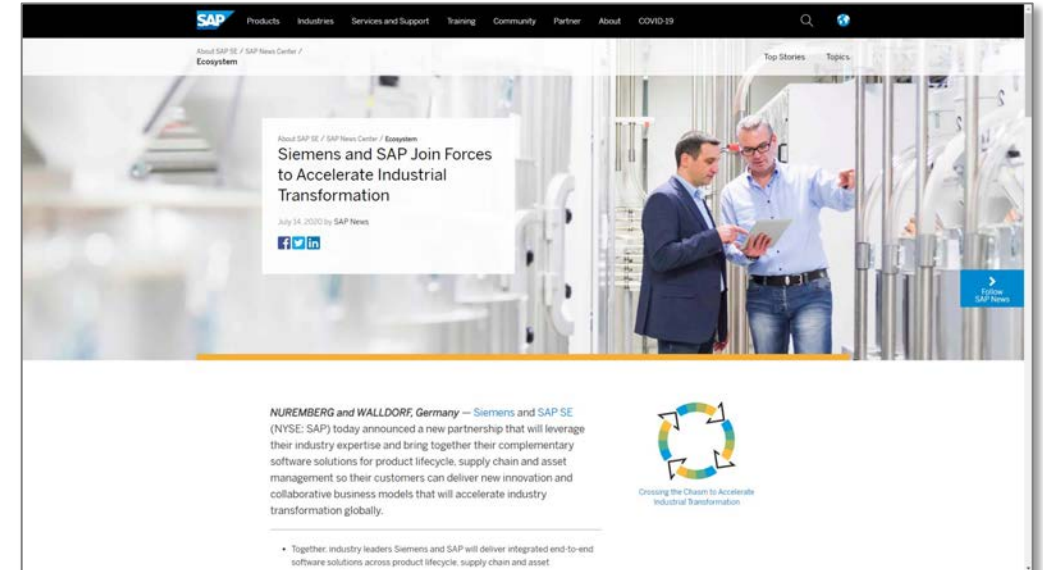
SAP Products Industries Services and Support Training Community Partner About COVID-19

About SAP SE / SAP News Center /
Ecosystem

Top Stories Topics

About SAP SE / SAP News Center / Ecosystem

Siemens and SAP Join Forces to Accelerate Industrial Transformation

July 14, 2020 by SAP News

Follow SAP News

NUREMBERG and WALLDORF, Germany — Siemens and SAP SE (NYSE: SAP) today announced a new partnership that will leverage their industry expertise and bring together their complementary software solutions for product lifecycle, supply chain and asset management so their customers can deliver new innovation and collaborative business models that will accelerate industry transformation globally.

Crossing the Chasm to Accelerate Industrial Transformation

• Together, industry leaders Siemens and SAP will deliver integrated end-to-end software solutions across product lifecycle, supply chain and asset